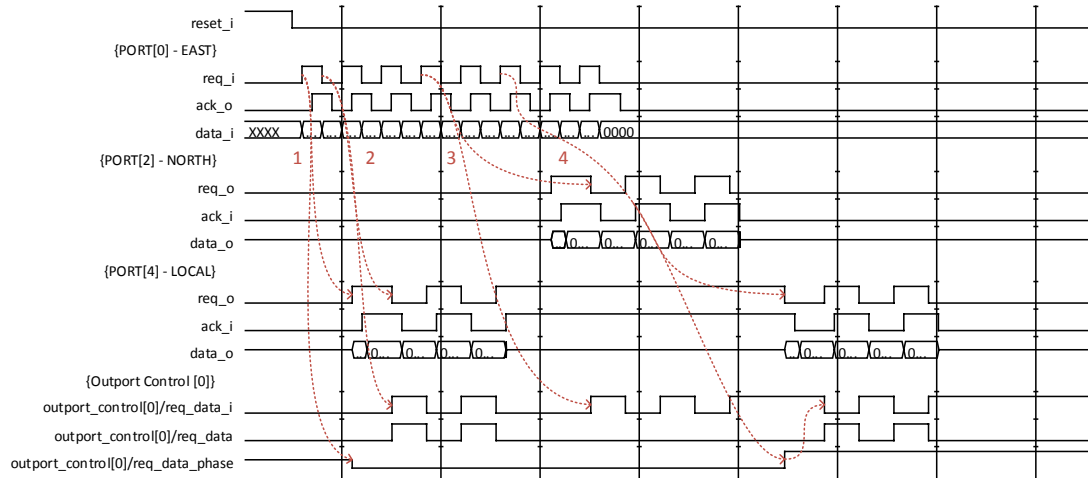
reset_i
{PORT[0] - EAST}
req_i
ack_o
data_i XXXX 0000
1 2 3 4
{PORT[2] - NORTH}
req_o
ack_i
data_o 0... 0... 0... 0... 0...
{PORT[4] - LOCAL}
req_o
ack_i
data_o 0... 0... 0... 0... 0... 0... 0... 0...
{Outport Control [0]}
outport_control[0]/req_data_i
outport_control[0]/req_data
outport_control[0]/req_data_phase